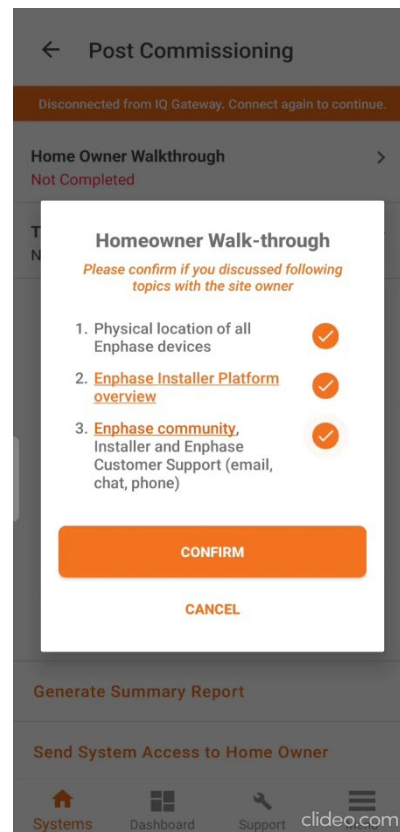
Post Commissioning

Disconnected from IQ Gateway. Connect again to continue.

Home Owner Walkthrough
Not Completed

T
N

Homeowner Walk-through

Please confirm if you discussed following topics with the site owner

1. Physical location of all Enphase devices

2. Enphase Installer Platform overview

3. Enphase community, Installer and Enphase Customer Support (email, chat, phone)

CONFIRM

CANCEL

Generate Summary Report

Send System Access to Home Owner

Systems Dashboard Support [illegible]

clideo.com